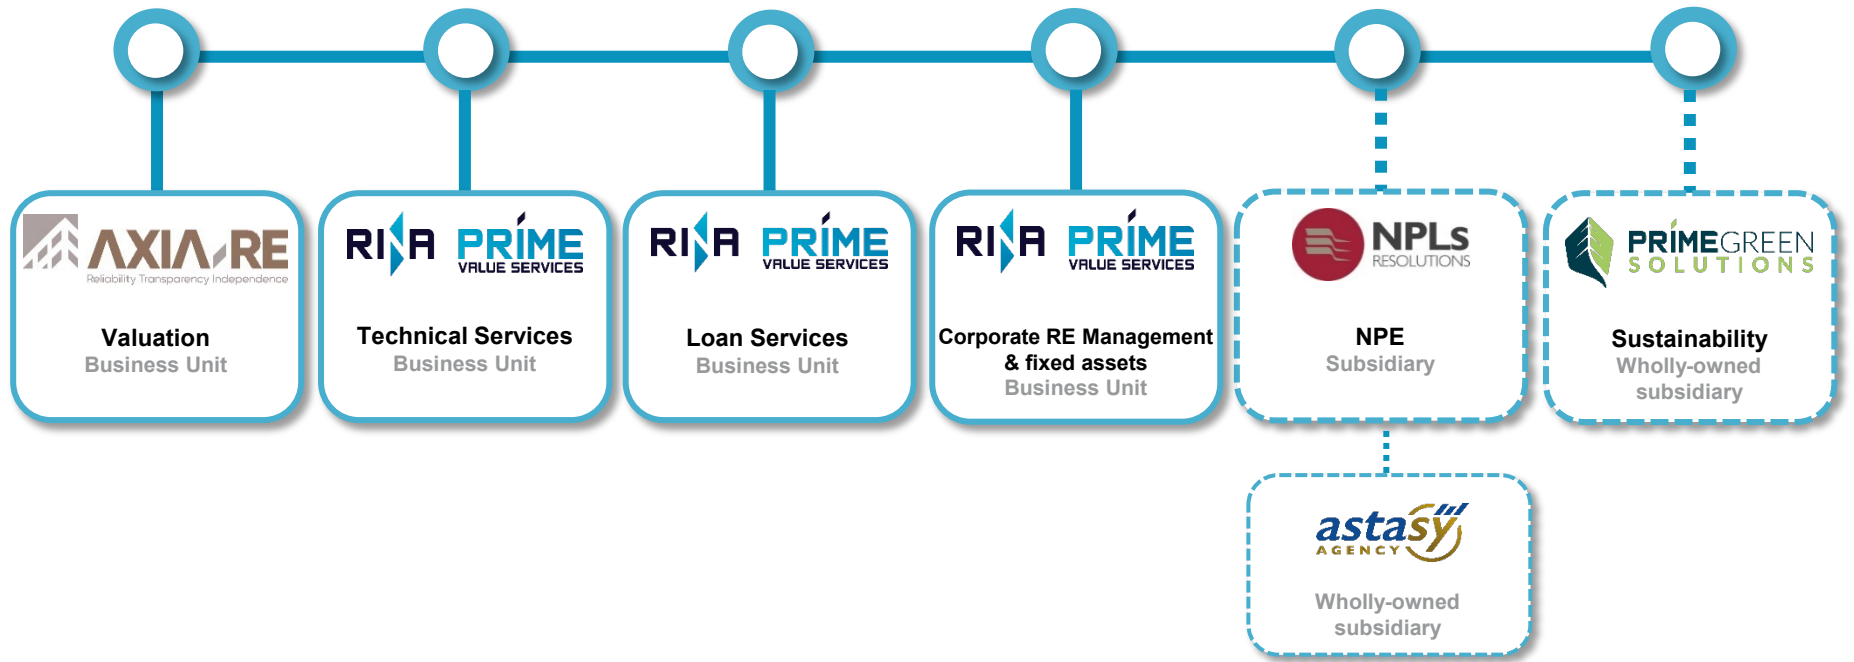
AXIA.RE
Reliability Transparency Independence

Valuation
Business Unit

RINA PRIME
VALUE SERVICES

Technical Services
Business Unit

RINA PRIME
VALUE SERVICES

Loan Services
Business Unit

RINA PRIME
VALUE SERVICES

Corporate RE Management & fixed assets
Business Unit

NPLs
RESOLUTIONS

NPE
Subsidiary

PRIMEGREEN
SOLUTIONS

Sustainability
Wholly-owned subsidiary

astasy
AGENCY

Wholly-owned subsidiary